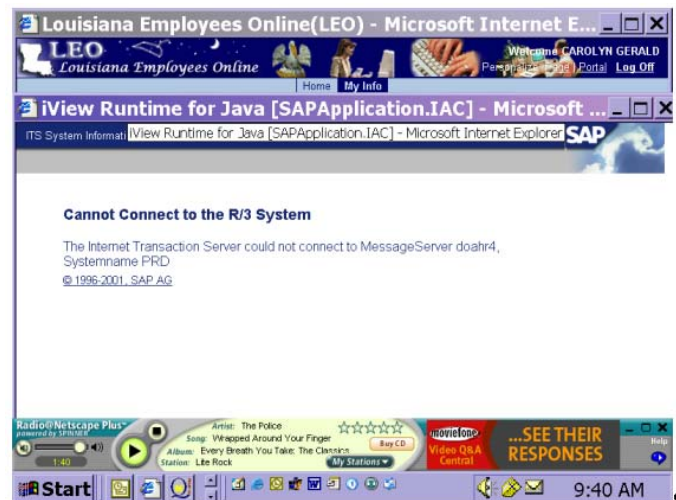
Louisiana Employees Online(LEO) - Microsoft Internet E...

LEO
Louisiana Employees Online

Welcome CAROLYN GERALD
Personalize Page | Portal | Log Off

Home | My Info

iView Runtime for Java [SAPApplication.IAC] - Microsoft ...

ITS System Informati iView Runtime for Java [SAPApplication.IAC] - Microsoft Internet Explorer

SAP

Cannot Connect to the R/3 System

The Internet Transaction Server could not connect to MessageServer doahr4, Systemname PRD

© 1996-2001, SAP AG

Radio@Netscape Plus
powered by SPINNER

1:40

Artist: The Police
Song: Wrapped Around Your Finger
Album: Every Breath You Take: The Classics
Station: Lite Rock

Buy CD

My Stations

moviefone
Video Q&A Central

...SEE THEIR RESPONSES

Help

Start

9:40 AM